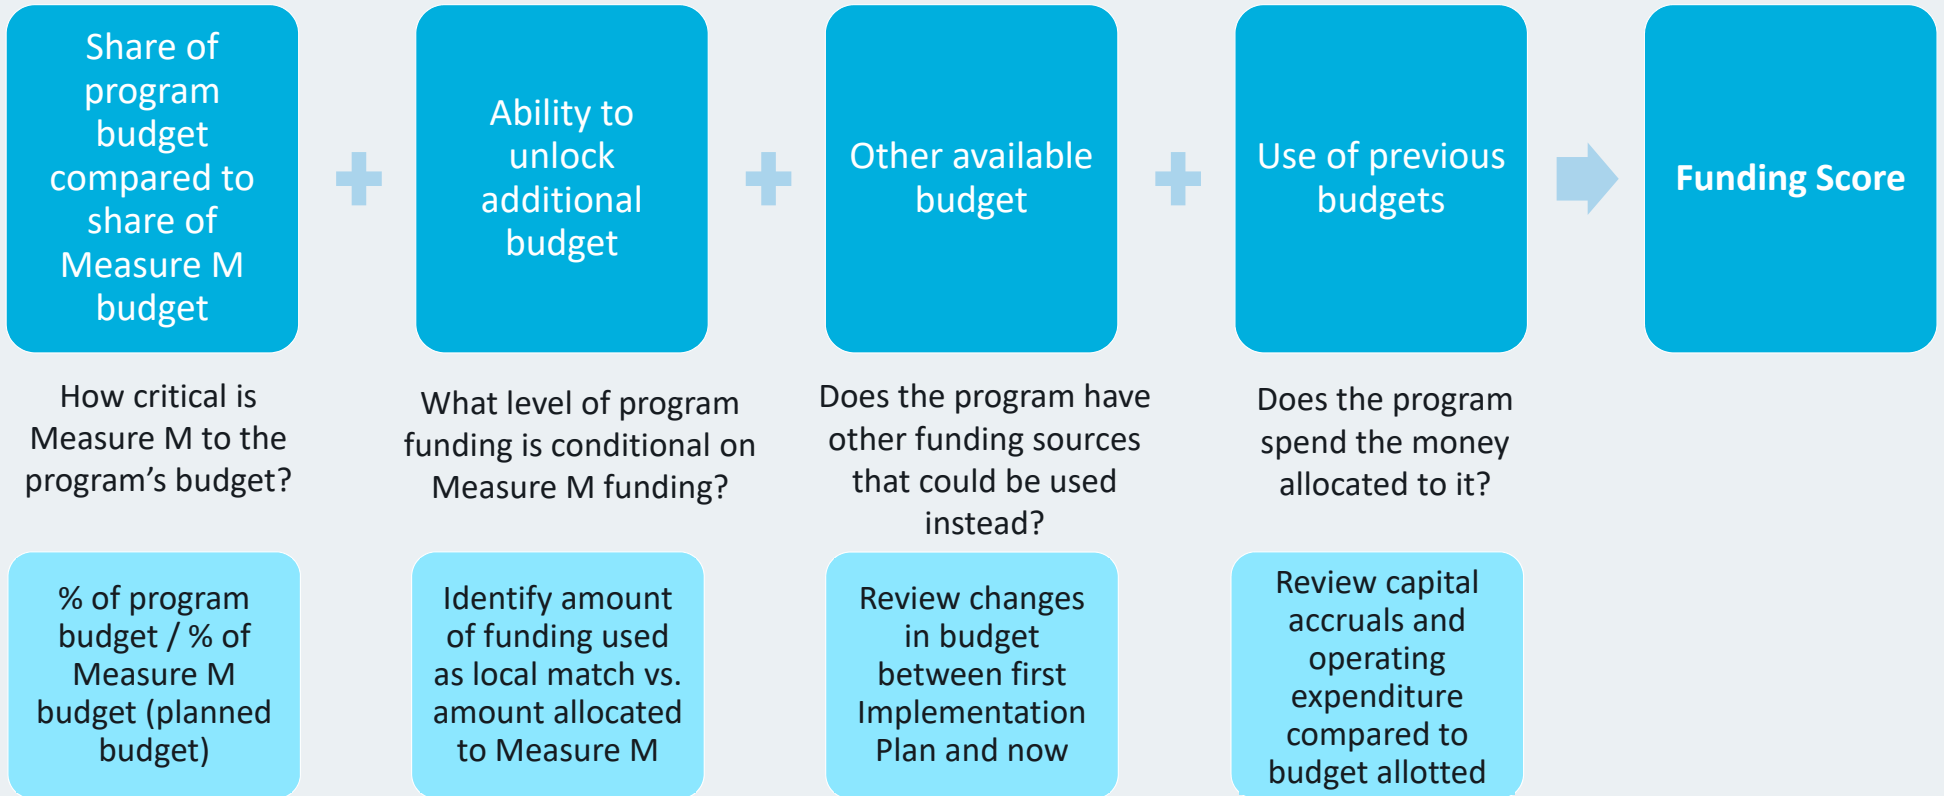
Share of program budget compared to share of Measure M budget

How critical is Measure M to the program's budget?

% of program budget / % of Measure M budget (planned budget)

Ability to unlock additional budget

What level of program funding is conditional on Measure M funding?

Identify amount of funding used as local match vs. amount allocated to Measure M

Other available budget

Does the program have other funding sources that could be used instead?

Review changes in budget between first Implementation Plan and now

Use of previous budgets

Does the program spend the money allocated to it?

Review capital accruals and operating expenditure compared to budget allotted

Funding Score